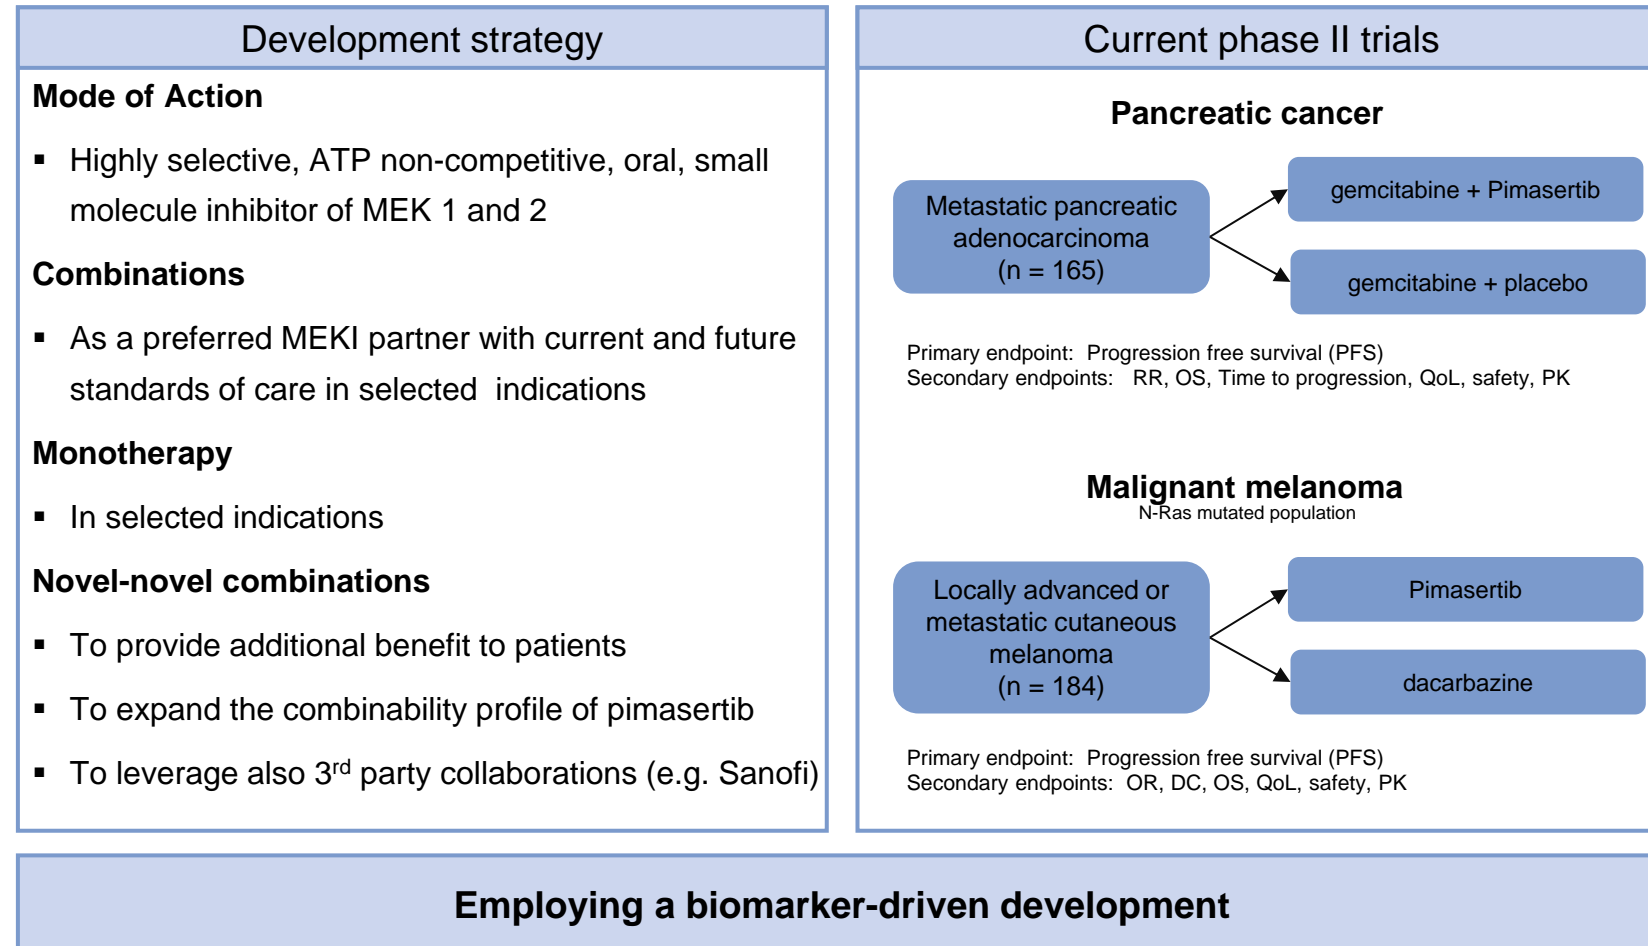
Development strategy

**Mode of Action**

- Highly selective, ATP non-competitive, oral, small molecule inhibitor of MEK 1 and 2

**Combinations**

- As a preferred MEKI partner with current and future standards of care in selected indications

**Monotherapy**

- In selected indications

**Novel-novel combinations**

- To provide additional benefit to patients
- To expand the combinability profile of pimasertib
- To leverage also 3$^{rd}$ party collaborations (e.g. Sanofi)

Current phase II trials

**Pancreatic cancer**

Metastatic pancreatic adenocarcinoma (n = 165)

gemcitabine + Pimasertib

gemcitabine + placebo

Primary endpoint: Progression free survival (PFS)
Secondary endpoints: RR, OS, Time to progression, QoL, safety, PK

**Malignant melanoma**
N-Ras mutated population

Locally advanced or metastatic cutaneous melanoma (n = 184)

Pimasertib

dacarbazine

Primary endpoint: Progression free survival (PFS)
Secondary endpoints: OR, DC, OS, QoL, safety, PK

**Employing a biomarker-driven development**